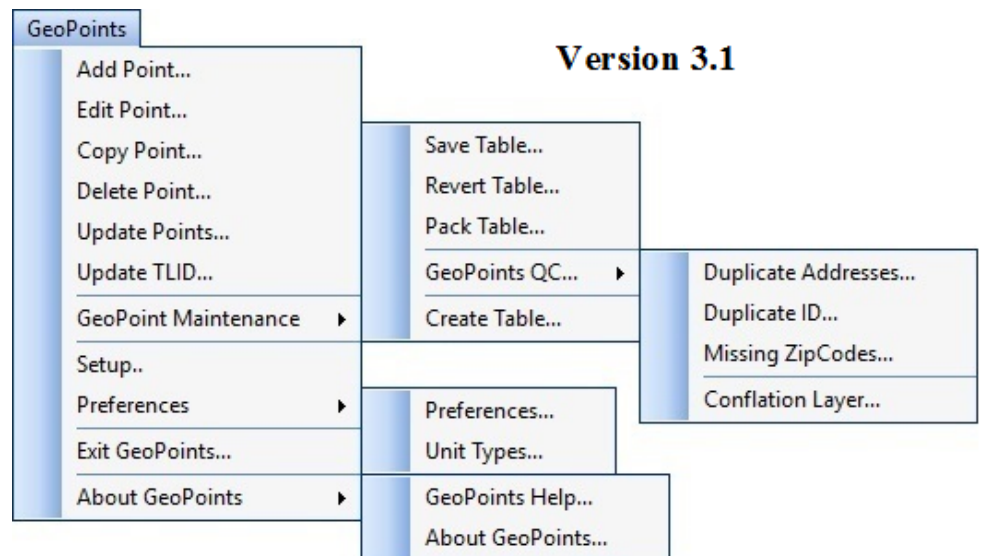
GeoPoints

Version 3.1

Add Point...
Edit Point...
Copy Point...
Delete Point...
Update Points...
Update TLID...
GeoPoint Maintenance ▸
Setup..
Preferences ▸
Exit GeoPoints...
About GeoPoints ▸

Save Table...
Revert Table...
Pack Table...
GeoPoints QC... ▸
Create Table...

Duplicate Addresses...
Duplicate ID...
Missing ZipCodes...
Conflation Layer...

Preferences...
Unit Types...

GeoPoints Help...
About GeoPoints...